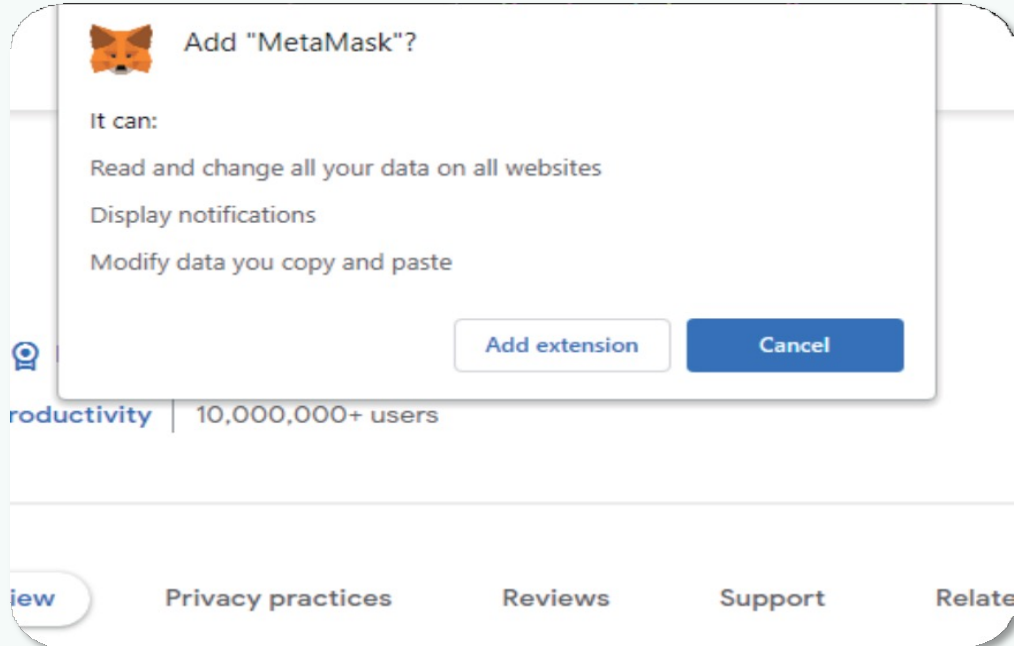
Add "MetaMask"?

It can:

Read and change all your data on all websites

Display notifications

Modify data you copy and paste

Add extension

Cancel

roductivity | 10,000,000+ users

iew

Privacy practices

Reviews

Support

Relate